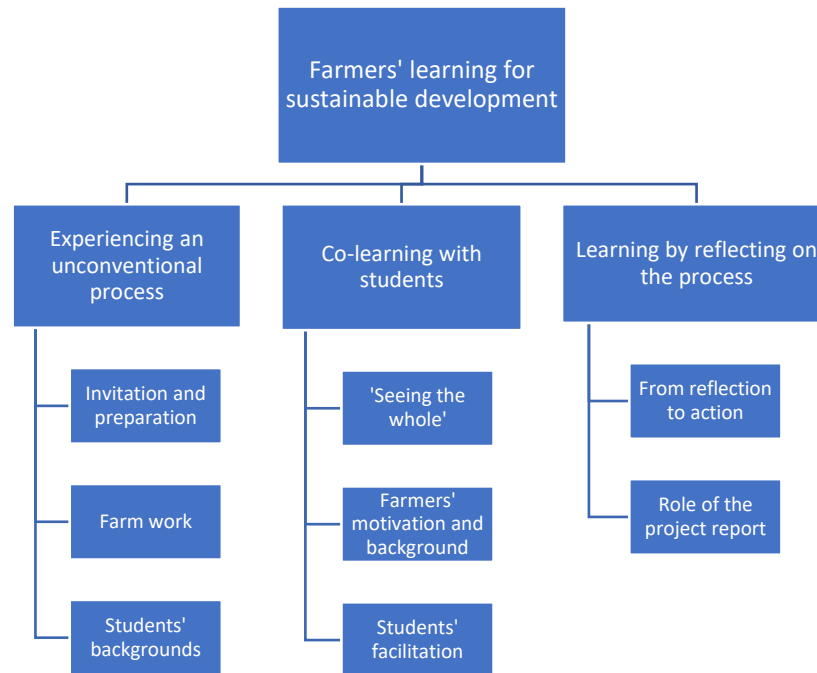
Farmers' learning for sustainable development

Experiencing an unconventional process

Invitation and preparation

Farm work

Students' backgrounds

Co-learning with students

'Seeing the whole'

Farmers' motivation and background

Students' facilitation

Learning by reflecting on the process

From reflection to action

Role of the project report